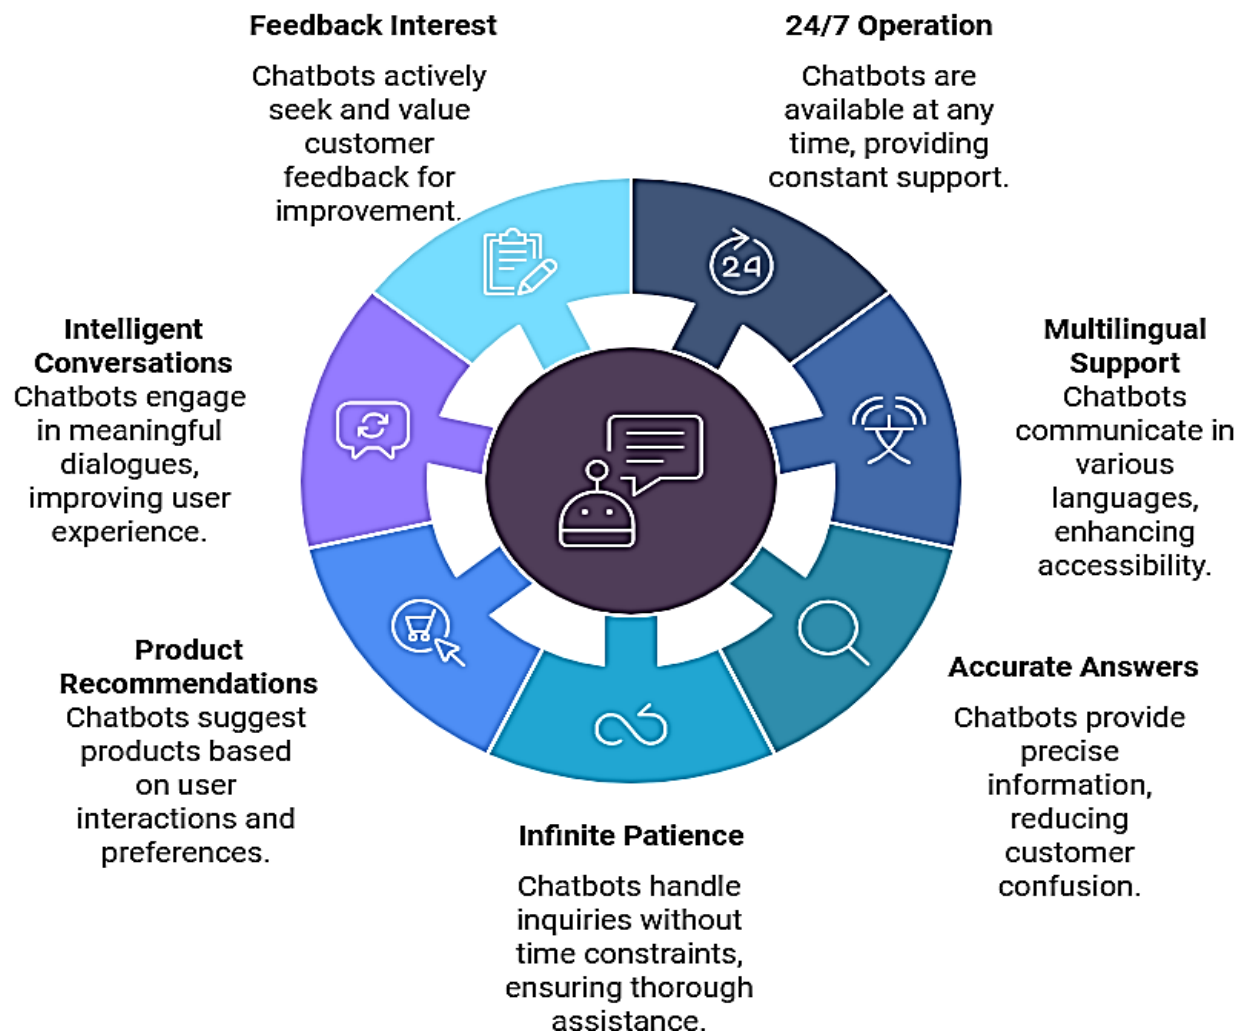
Feedback Interest

Chatbots actively seek and value customer feedback for improvement.

24/7 Operation

Chatbots are available at any time, providing constant support.

Intelligent Conversations
Chatbots engage in meaningful dialogues, improving user experience.

Multilingual Support
Chatbots communicate in various languages, enhancing accessibility.

24

Product Recommendations
Chatbots suggest products based on user interactions and preferences.

Accurate Answers

Chatbots provide precise information, reducing customer confusion.

Infinite Patience

Chatbots handle inquiries without time constraints, ensuring thorough assistance.